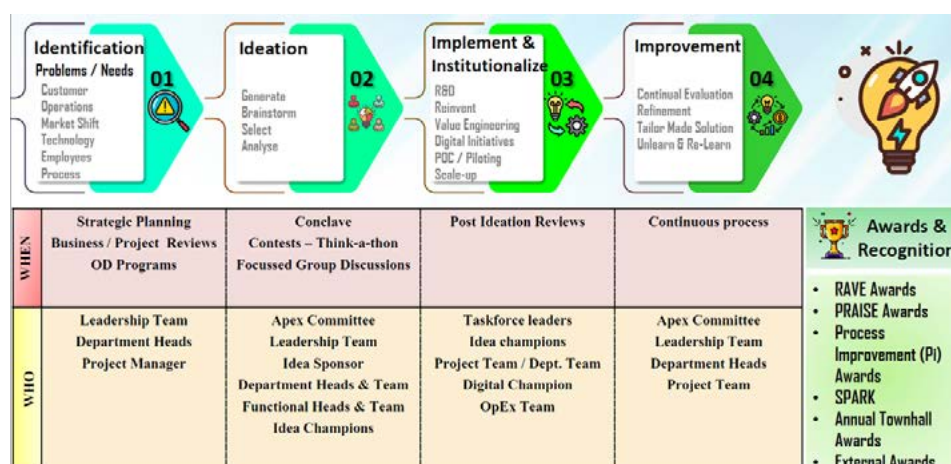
Identification
Problems / Needs
01
Customer
Operations
Market Shift
Technology
Employees
Process

Ideation
02
Generate
Brainstorm
Select
Analyse

Implement & Institutionalize
03
R&D
Reinvent
Value Engineering
Digital Initiatives
POC / Piloting
Scale-up

Improvement
04
Continual Evaluation
Refinement
Tailor Made Solution
Unlearn & Re-Learn

| | | | | |
|---|---|---|---|---|
| WHEN | Strategic Planning<br>Business / Project Reviews<br>OD Programs | Conclave<br>Contests – Think-a-thon<br>Focussed Group Discussions | Post Ideation Reviews | Continuous process |
| WHO | Leadership Team<br>Department Heads<br>Project Manager | Apex Committee<br>Leadership Team<br>Idea Sponsor<br>Department Heads & Team<br>Functional Heads & Team<br>Idea Champions | Taskforce leaders<br>Idea champions<br>Project Team / Dept. Team<br>Digital Champion<br>OpEx Team | Apex Committee<br>Leadership Team<br>Department Heads<br>Project Team |

Awards & Recognition
• RAVE Awards
• PRAISE Awards
• Process Improvement (PI) Awards
• SPARK
• Annual Townhall Awards
• External Awards